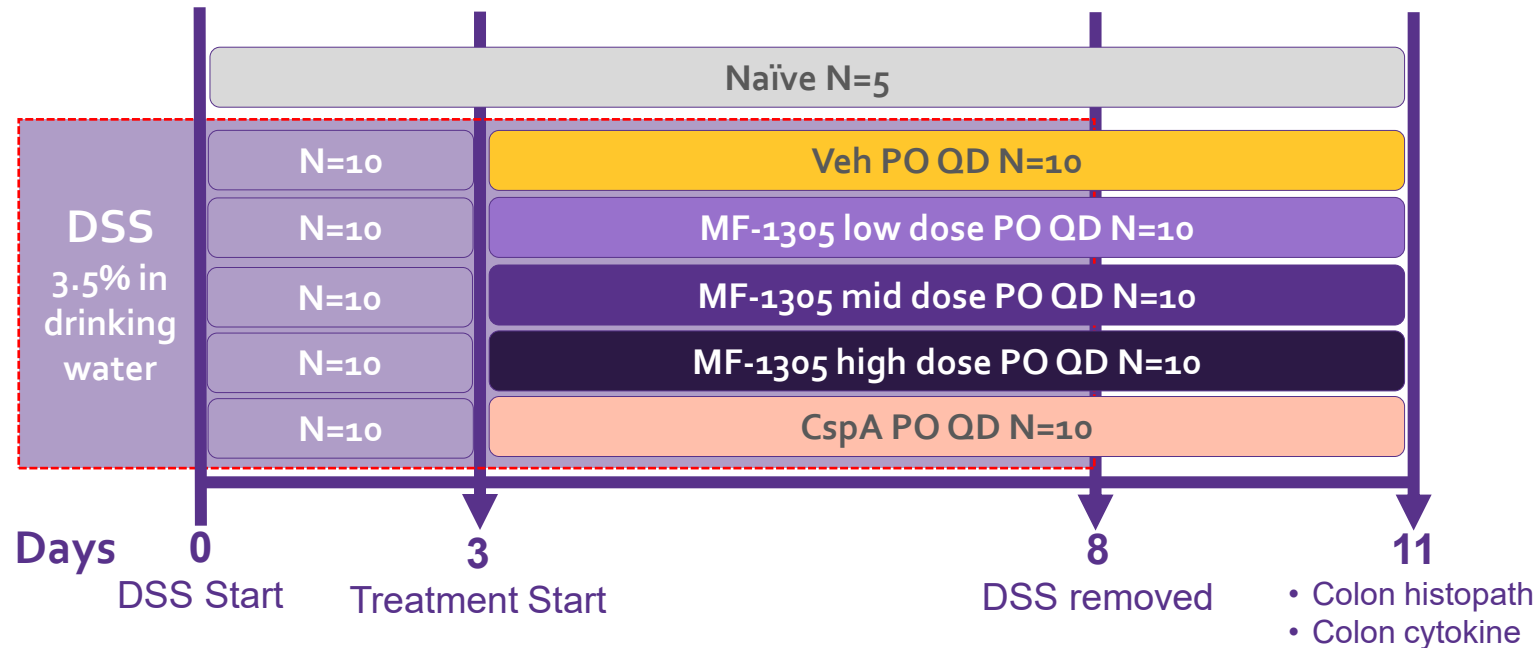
Naïve N=5

DSS
3.5% in drinking water

N=10
N=10
N=10
N=10
N=10

Veh PO QD N=10
MF-1305 low dose PO QD N=10
MF-1305 mid dose PO QD N=10
MF-1305 high dose PO QD N=10
CspA PO QD N=10

Days
0
DSS Start
3
Treatment Start
8
DSS removed
11
• Colon histopath
• Colon cytokine